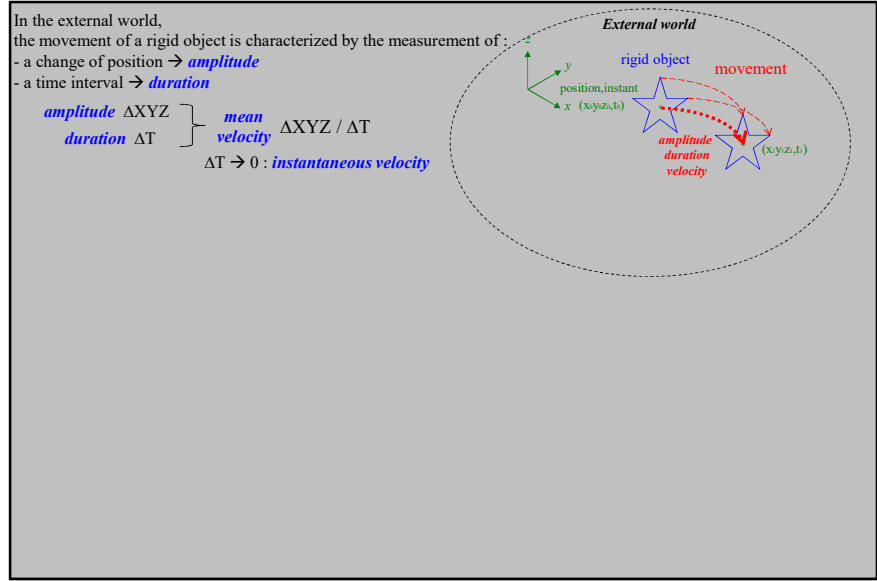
In the external world,
the movement of a rigid object is characterized by the measurement of :
- a change of position → amplitude
- a time interval → duration

amplitude ΔXYZ
duration ΔT
mean velocity ΔXYZ / ΔT

ΔT → 0 : instantaneous velocity

External world

z
y
x
rigid object
movement
position,instant
($x_0y_0z_0,t_0$)
amplitude
duration
velocity
($x_1y_1z_1,t_1$)